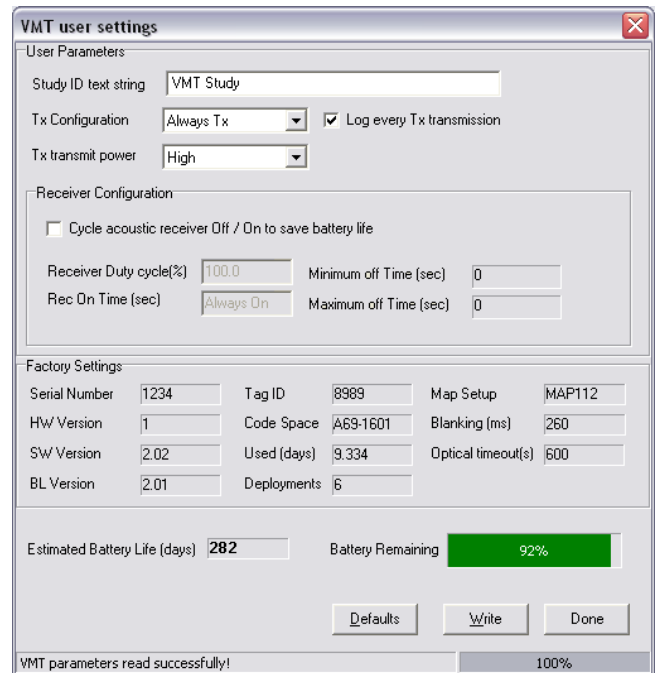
VMT user settings

User Parameters

Study ID text string VMT Study

Tx Configuration Always Tx Log every Tx transmission

Tx transmit power High

Receiver Configuration

Cycle acoustic receiver Off / On to save battery life

Receiver Duty cycle(%) 100.0 Minimum off Time (sec) 0

Rec On Time (sec) Always On Maximum off Time (sec) 0

Factory Settings

Serial Number 1234 Tag ID 8989 Map Setup MAP112

HW Version 1 Code Space A69-1601 Blanking (ms) 260

SW Version 2.02 Used (days) 9.334 Optical timeout(s) 600

BL Version 2.01 Deployments 6

Estimated Battery Life (days) 282 Battery Remaining 92%

Defaults Write Done

VMT parameters read successfully! 100%